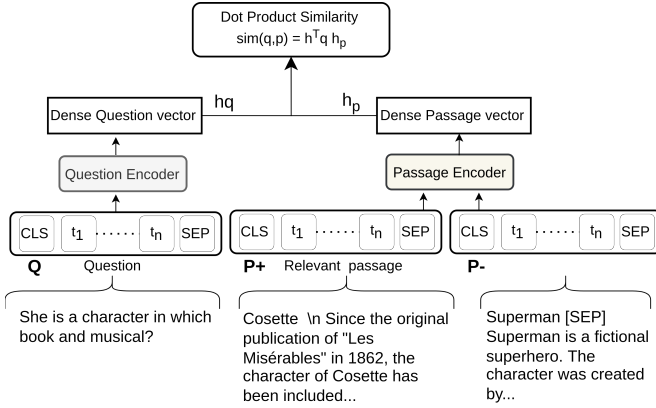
Dot Product Similarity
sim(q,p) = $h^T q \ h_p$

hq

$h_p$

Dense Question vector

Dense Passage vector

Question Encoder

Passage Encoder

CLS $t_1$ ······ $t_n$ SEP

CLS $t_1$ ······ $t_n$ SEP

CLS $t_1$ ······ $t_n$ SEP

**Q** Question

**P+** Relevant passage

**P-**

She is a character in which book and musical?

Cosette \n Since the original publication of "Les Misérables" in 1862, the character of Cosette has been included...

Superman [SEP] Superman is a fictional superhero. The character was created by...